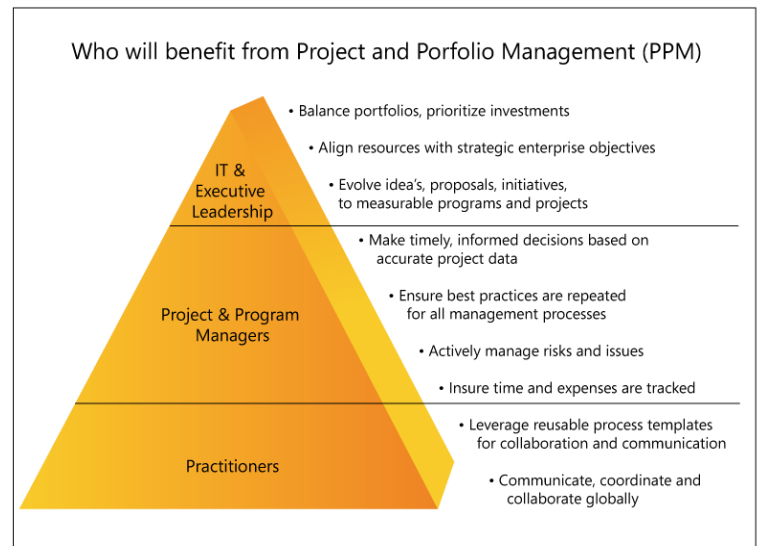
Who will benefit from Project and Porfolio Management (PPM)

IT & Executive Leadership

• Balance portfolios, prioritize investments

• Align resources with strategic enterprise objectives

• Evolve idea's, proposals, initiatives, to measurable programs and projects

Project & Program Managers

• Make timely, informed decisions based on accurate project data

• Ensure best practices are repeated for all management processes

• Actively manage risks and issues

• Insure time and expenses are tracked

Practitioners

• Leverage reusable process templates for collaboration and communication

• Communicate, coordinate and collaborate globally